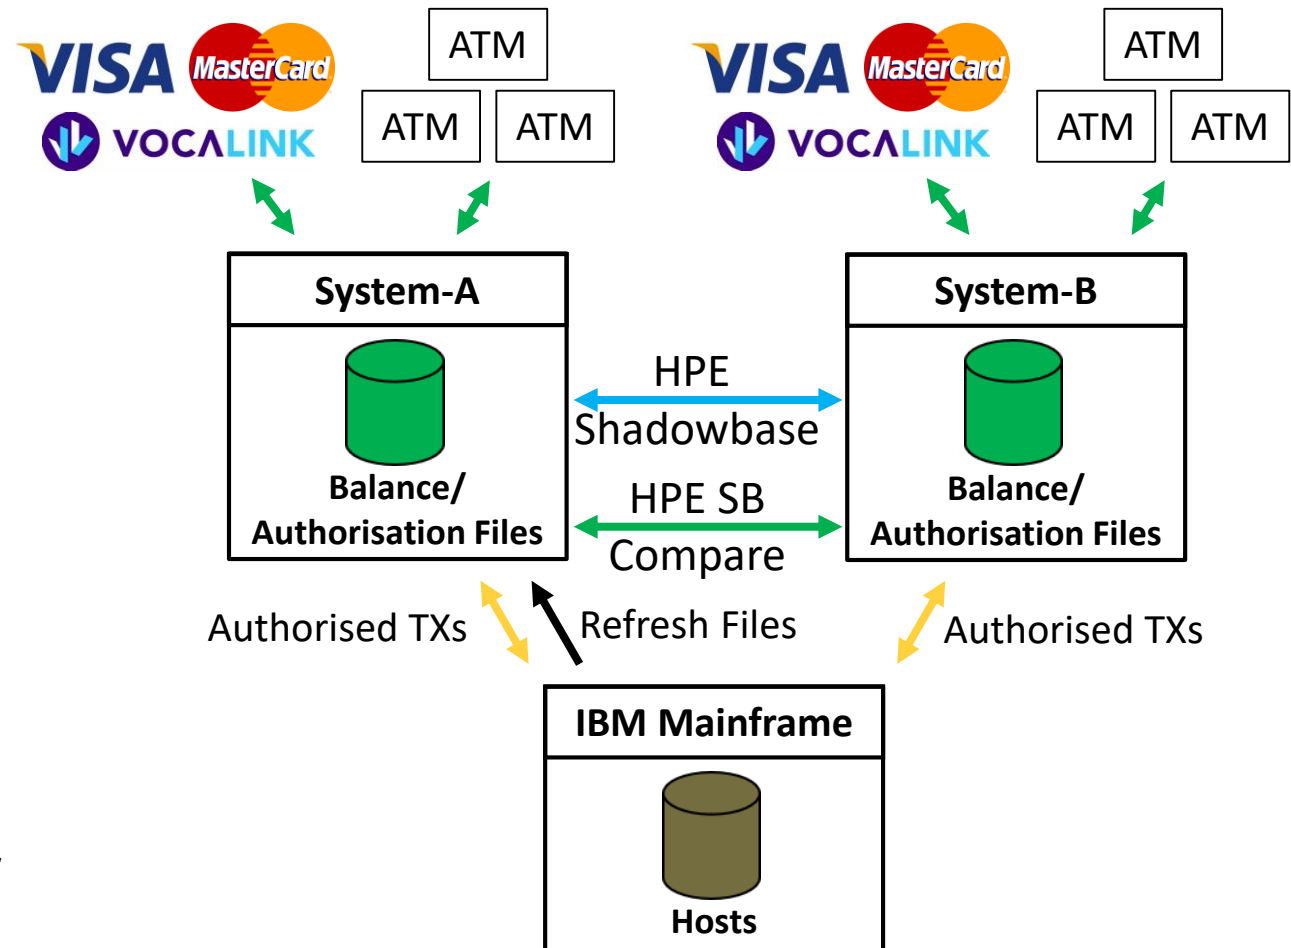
VISA MasterCard
VOCALINK

ATM
ATM ATM

VISA MasterCard
VOCALINK

ATM
ATM ATM

System-A
Balance/ Authorisation Files

HPE Shadowbase

HPE SB Compare

System-B
Balance/ Authorisation Files

Authorised TXs

Refresh Files

Authorised TXs

IBM Mainframe
Hosts